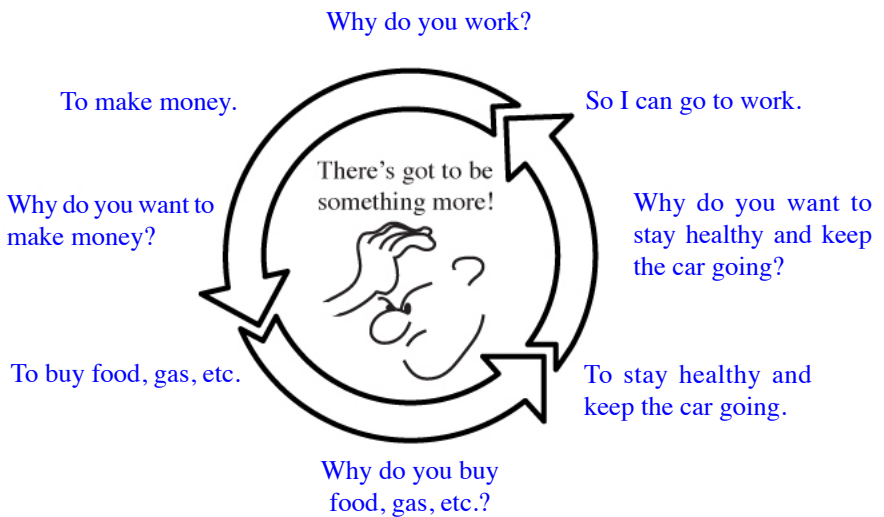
Why do you work?

To make money.

So I can go to work.

There's got to be something more!

Why do you want to make money?

Why do you want to stay healthy and keep the car going?

To buy food, gas, etc.

To stay healthy and keep the car going.

Why do you buy food, gas, etc.?